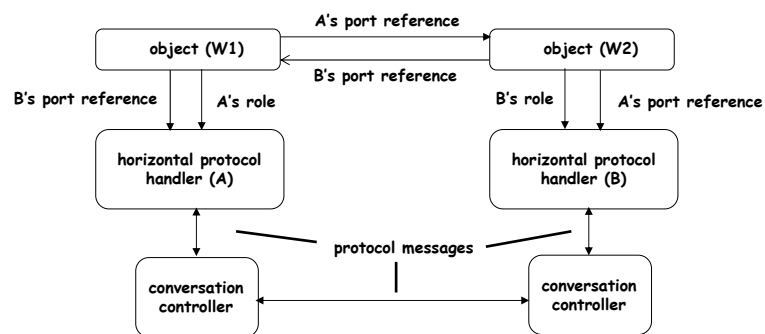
A's port reference

object (W1)

object (W2)

B's port reference

B's port reference

A's role

B's role

A's port reference

horizontal protocol handler (A)

horizontal protocol handler (B)

protocol messages

conversation controller

conversation controller